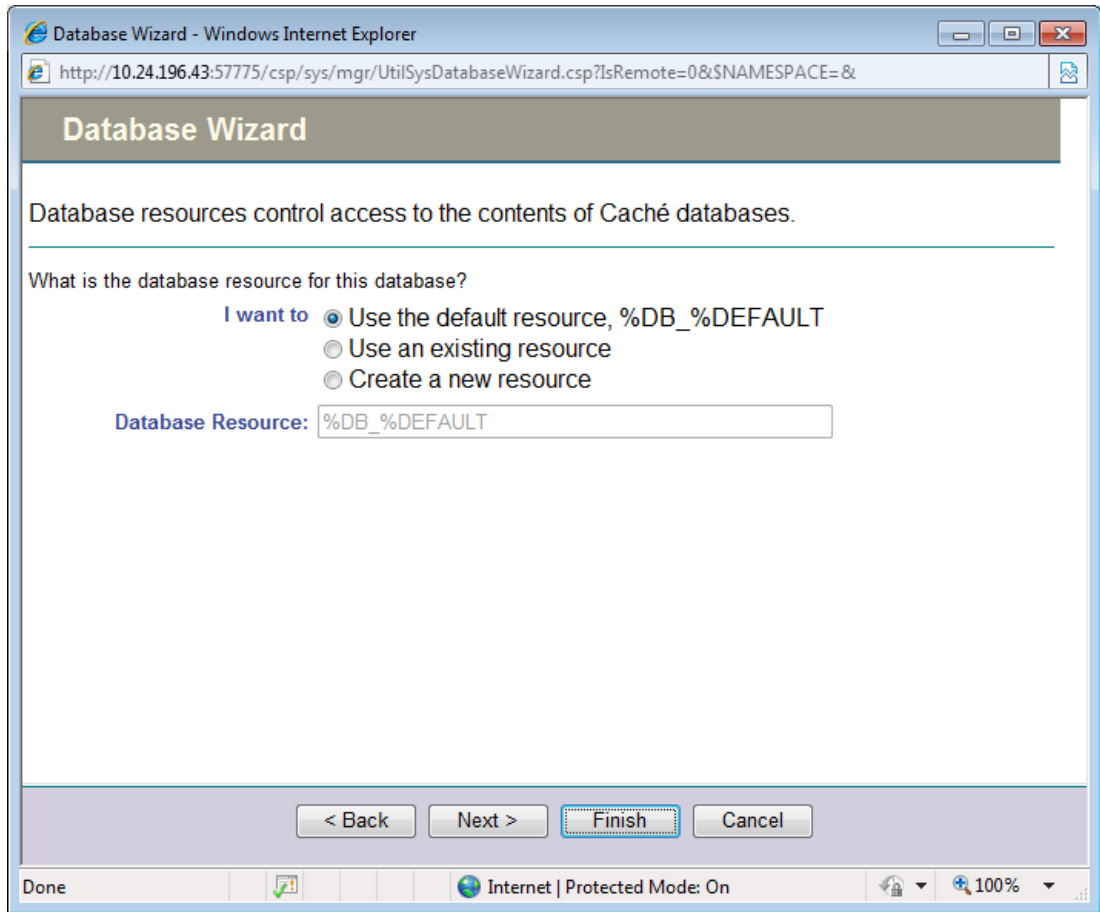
Database Wizard - Windows Internet Explorer

http://10.24.196.43:57775/csp/sys/mgr/UtilSysDatabaseWizard.csp?IsRemote=0&$NAMESPACE=&

Database Wizard

Database resources control access to the contents of Caché databases.

What is the database resource for this database?

I want to
Use the default resource, %DB_%DEFAULT
Use an existing resource
Create a new resource

Database Resource: %DB_%DEFAULT

< Back
Next >
Finish
Cancel

Done
Internet | Protected Mode: On
100%